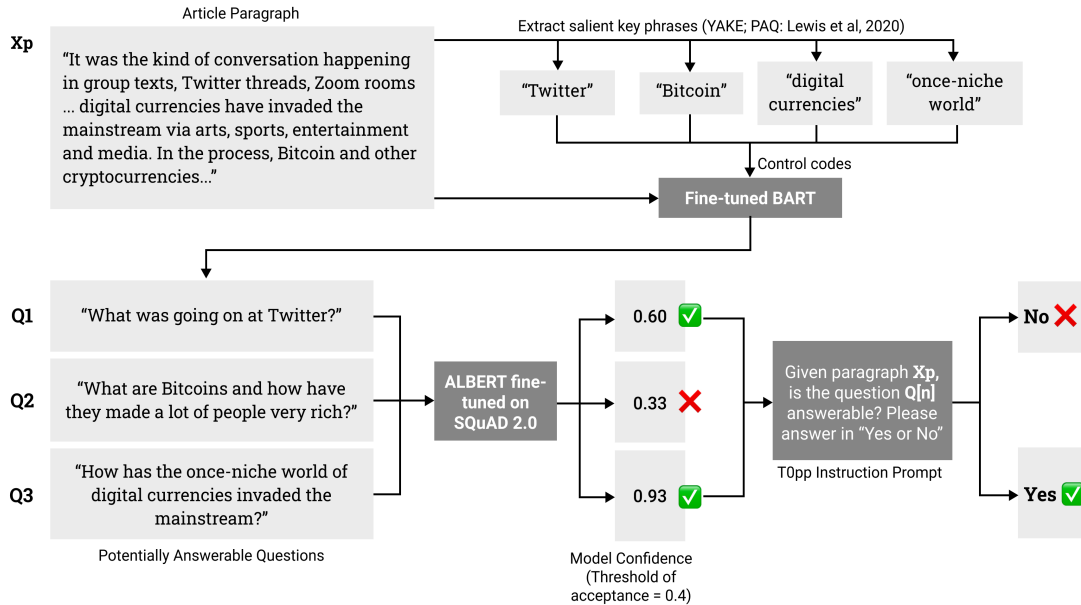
Article Paragraph

Xp

"It was the kind of conversation happening in group texts, Twitter threads, Zoom rooms ... digital currencies have invaded the mainstream via arts, sports, entertainment and media. In the process, Bitcoin and other cryptocurrencies..."

Extract salient key phrases (YAKE; PAQ: Lewis et al, 2020)

"Twitter"

"Bitcoin"

"digital currencies"

"once-niche world"

Control codes

Fine-tuned BART

Q1

"What was going on at Twitter?"

Q2

"What are Bitcoins and how have they made a lot of people very rich?"

Q3

"How has the once-niche world of digital currencies invaded the mainstream?"

Potentially Answerable Questions

ALBERT fine-tuned on SQuAD 2.0

0.60 ✅

0.33 ❌

0.93 ✅

Model Confidence (Threshold of acceptance = 0.4)

Given paragraph Xp, is the question Q[n] answerable? Please answer in "Yes or No"

T0pp Instruction Prompt

No ❌

Yes ✅